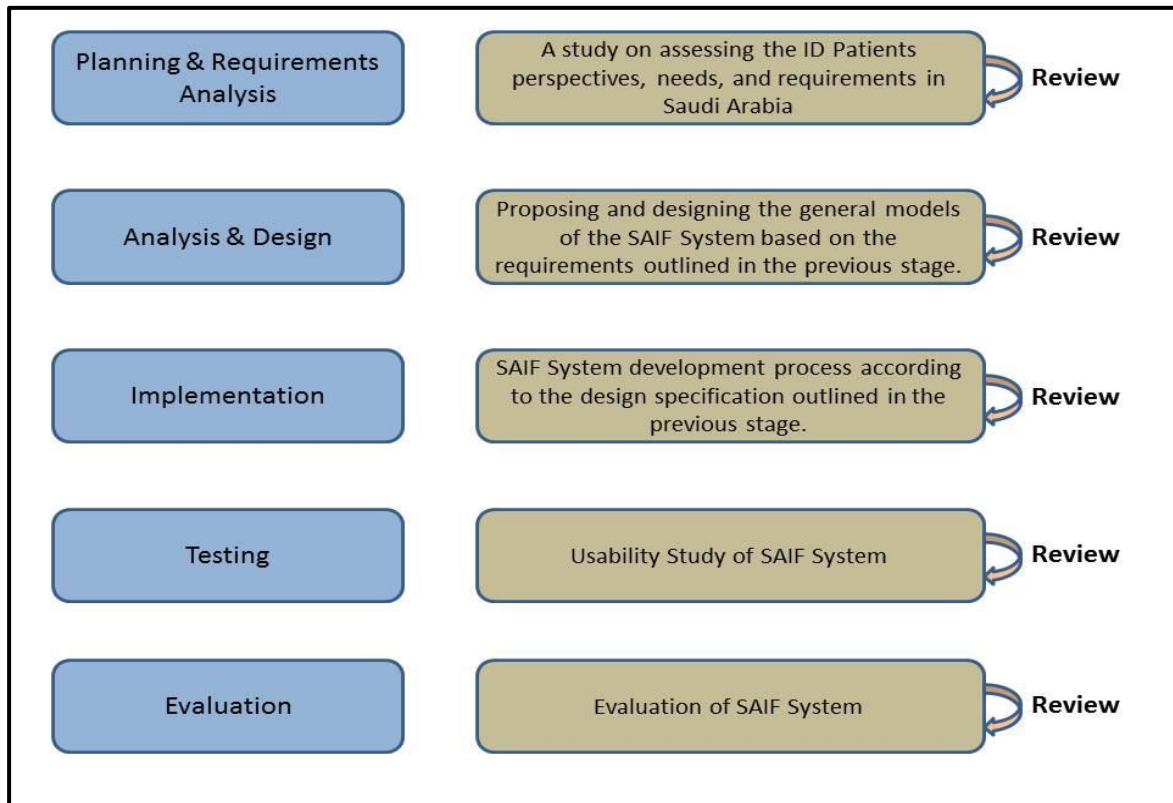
Planning & Requirements Analysis

A study on assessing the ID Patients perspectives, needs, and requirements in Saudi Arabia

Review

Analysis & Design

Proposing and designing the general models of the SAIF System based on the requirements outlined in the previous stage.

Review

Implementation

SAIF System development process according to the design specification outlined in the previous stage.

Review

Testing

Usability Study of SAIF System

Review

Evaluation

Evaluation of SAIF System

Review